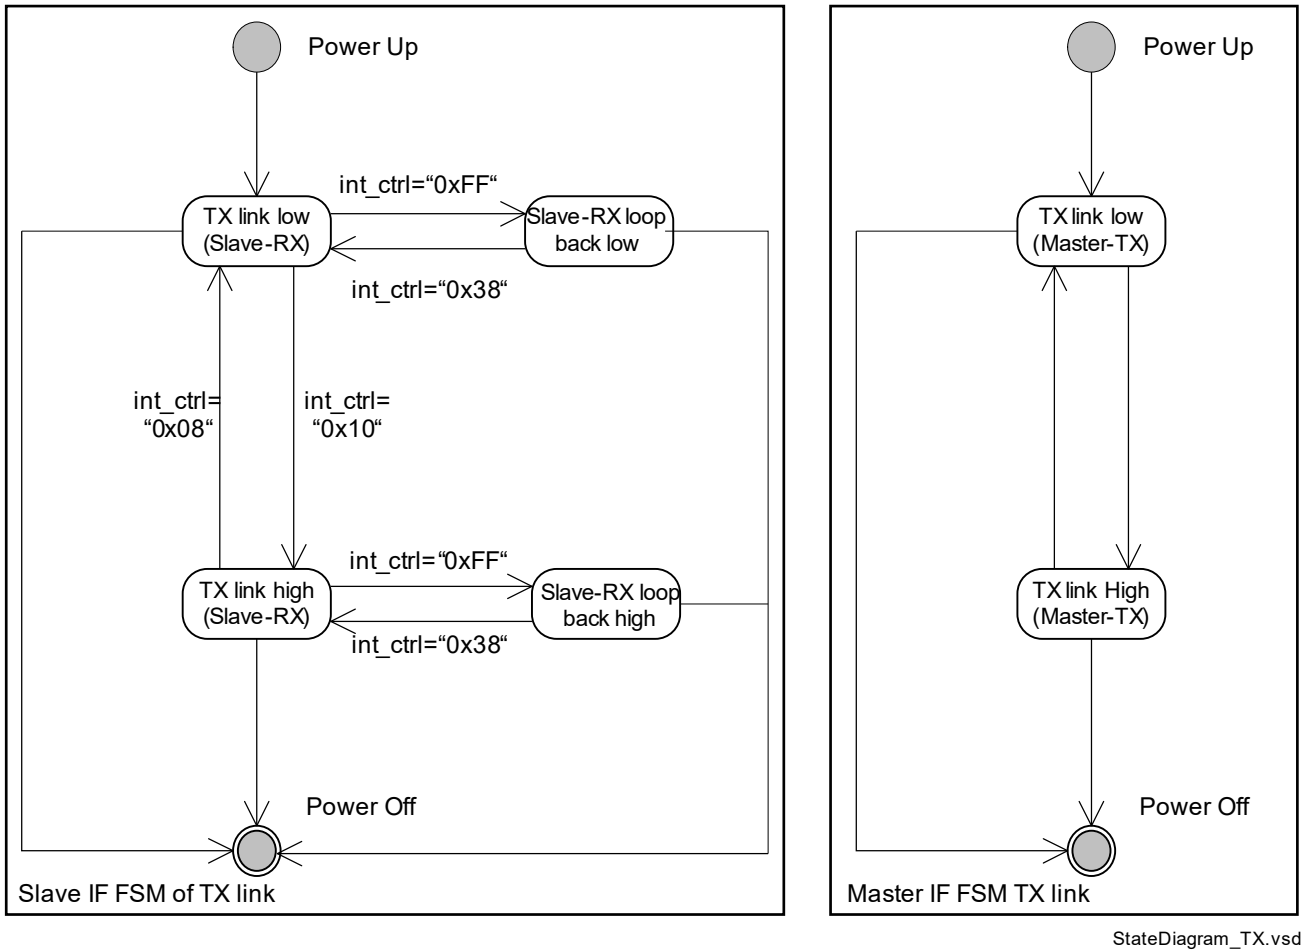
Power Up

int_ctrl="0xFF"

TX link low (Slave-RX)

Slave-RX loop back low

int_ctrl="0x38"

int_ctrl= "0x08"

int_ctrl= "0x10"

int_ctrl="0xFF"

TX link high (Slave-RX)

Slave-RX loop back high

int_ctrl="0x38"

Power Off

Slave IF FSM of TX link

Power Up

TX link low (Master-TX)

TX link High (Master-TX)

Power Off

Master IF FSM TX link

StateDiagram_TX.vsd